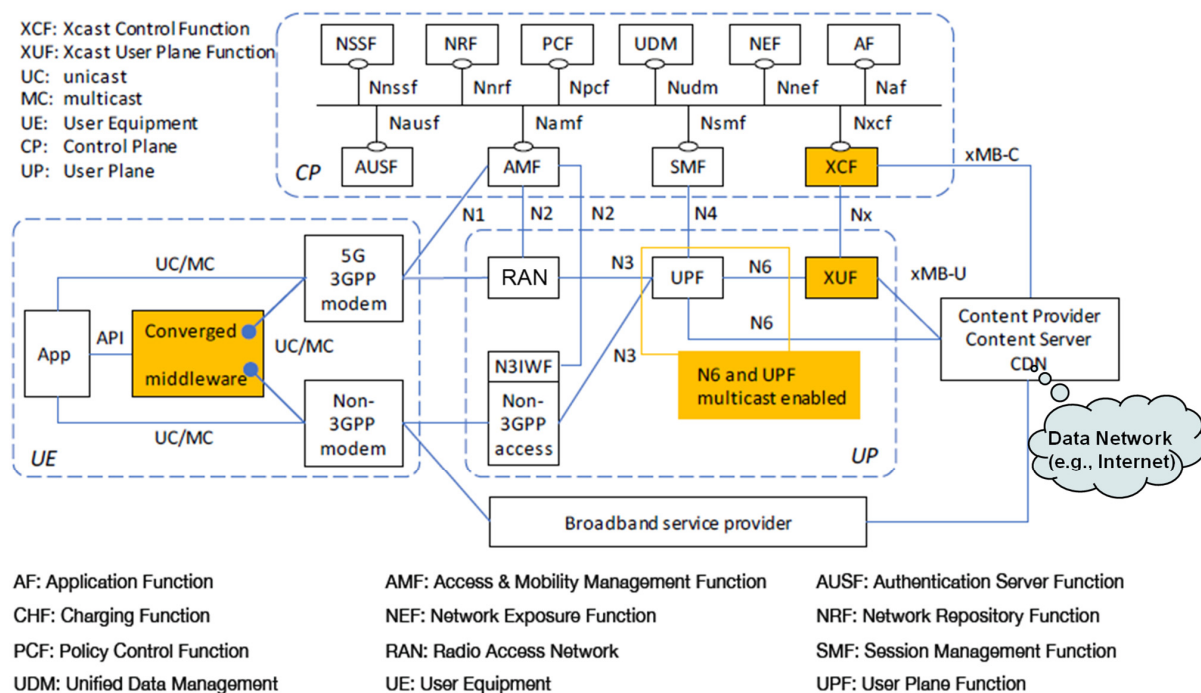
XCF: Xcast Control Function
XUF: Xcast User Plane Function
UC: unicast
MC: multicast
UE: User Equipment
CP: Control Plane
UP: User Plane

NSSF
NRF
PCF
UDM
NEF
AF
Nnssf
Nnrf
Npcf
Nudm
Nnef
Naf
Nausf
Namf
Nsmf
Nxcf
AUSF
AMF
SMF
XCF
CP
xMB-C
N1
N2
N2
N4
Nx
UC/MC
5G 3GPP modem
RAN
N3
UPF
N6
XUF
xMB-U
App
API
Converged middleware
UC/MC
N6
Content Provider Content Server CDN
N3IWF
N3
Non-3GPP access
N6 and UPF multicast enabled
UC/MC
Non-3GPP modem
UE
UP
Data Network (e.g., Internet)
Broadband service provider

AF: Application Function
CHF: Charging Function
PCF: Policy Control Function
UDM: Unified Data Management

AMF: Access & Mobility Management Function
NEF: Network Exposure Function
RAN: Radio Access Network
UE: User Equipment

AUSF: Authentication Server Function
NRF: Network Repository Function
SMF: Session Management Function
UPF: User Plane Function